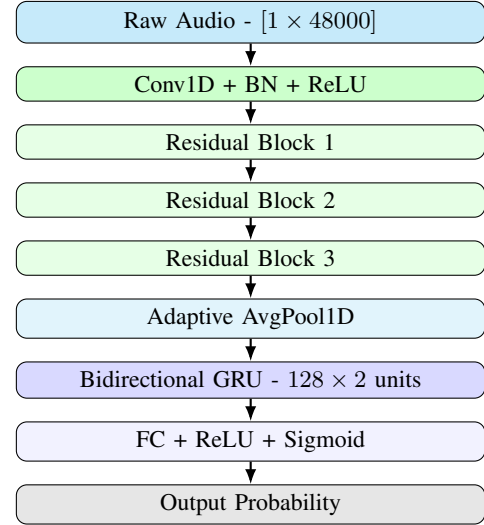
Raw Audio - $[1 \times 48000]$

Conv1D + BN + ReLU

Residual Block 1

Residual Block 2

Residual Block 3

Adaptive AvgPool1D

Bidirectional GRU - $128 \times 2$ units

FC + ReLU + Sigmoid

Output Probability